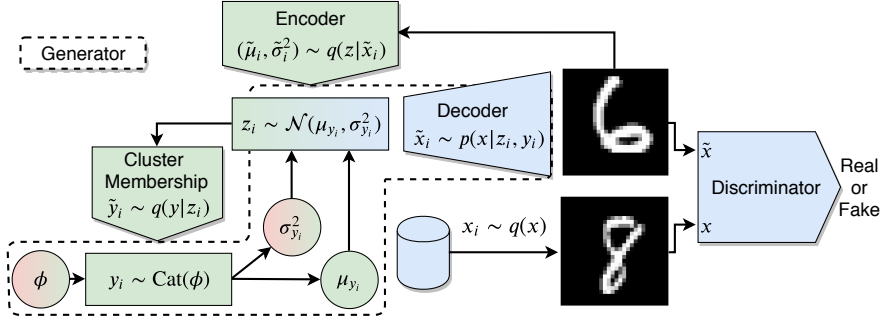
Encoder
$(\tilde{\mu}_i, \tilde{\sigma}_i^2) \sim q(z|\tilde{x}_i)$

Generator

$z_i \sim \mathcal{N}(\mu_{y_i}, \sigma_{y_i}^2)$

Decoder
$\tilde{x}_i \sim p(x|z_i, y_i)$

Cluster Membership
$\tilde{y}_i \sim q(y|z_i)$

$\sigma_{y_i}^2$

$\phi$

$y_i \sim \text{Cat}(\phi)$

$\mu_{y_i}$

$x_i \sim q(x)$

$\tilde{x}$

$x$

Discriminator

Real or Fake